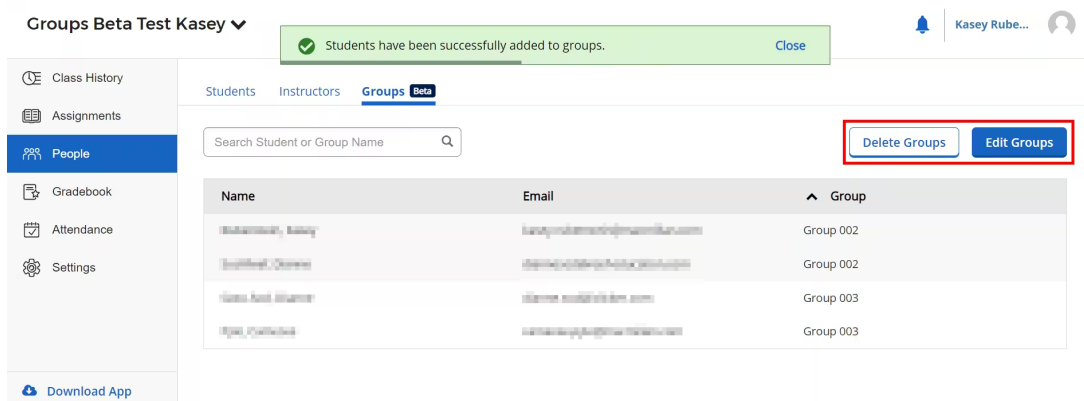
Groups Beta Test Kasey

Students have been successfully added to groups. Close

Kasey Rube...

Class History
Assignments
People
Gradebook
Attendance
Settings

Download App

Students Instructors Groups Beta

Search Student or Group Name

Delete Groups Edit Groups

| Name | Email | Group |
|---|---|---|
| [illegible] | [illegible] | Group 002 |
| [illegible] | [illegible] | Group 002 |
| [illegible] | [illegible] | Group 003 |
| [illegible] | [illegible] | Group 003 |